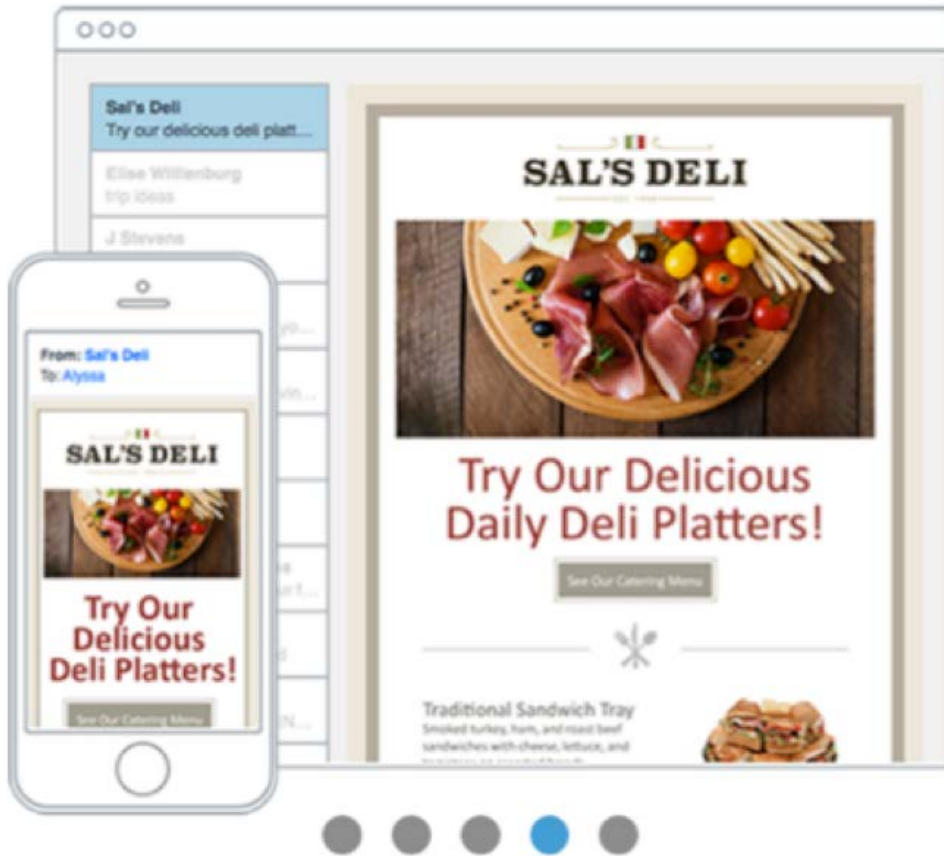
Sal's Deli
Try our delicious deli platt...

Elise Willenburg
trip ideas

J Stevens

From: Sal's Deli
To: Alyssa

SAL'S DELI

Try Our Delicious Deli Platters!

See Our Catering Menu

SAL'S DELI

Try Our Delicious Daily Deli Platters!

See Our Catering Menu

Traditional Sandwich Tray
Smoked turkey, ham, and roast beef sandwiches with cheese, lettuce, and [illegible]